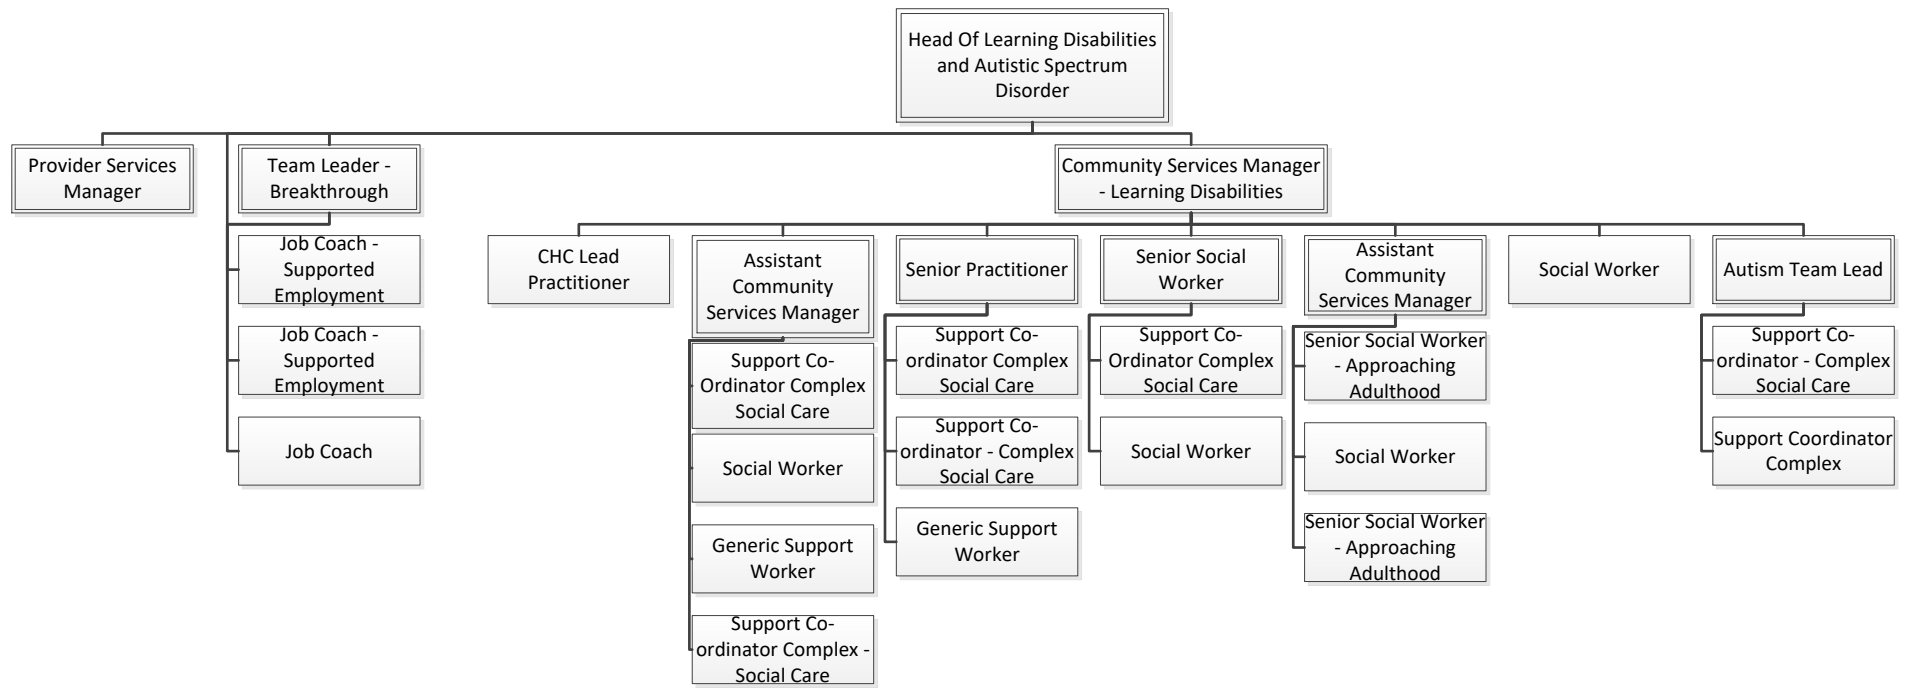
Head Of Learning Disabilities and Autistic Spectrum Disorder

Provider Services Manager

Team Leader - Breakthrough

Job Coach - Supported Employment

Job Coach - Supported Employment

Job Coach

Community Services Manager - Learning Disabilities

CHC Lead Practitioner

Assistant Community Services Manager

Support Co-Ordinator Complex Social Care

Social Worker

Generic Support Worker

Support Co-ordinator Complex - Social Care

Senior Practitioner

Support Co-ordinator Complex Social Care

Support Co-ordinator - Complex Social Care

Generic Support Worker

Senior Social Worker

Support Co-Ordinator Complex Social Care

Social Worker

Assistant Community Services Manager

Senior Social Worker - Approaching Adulthood

Social Worker

Senior Social Worker - Approaching Adulthood

Social Worker

Autism Team Lead

Support Co-ordinator - Complex Social Care

Support Coordinator Complex